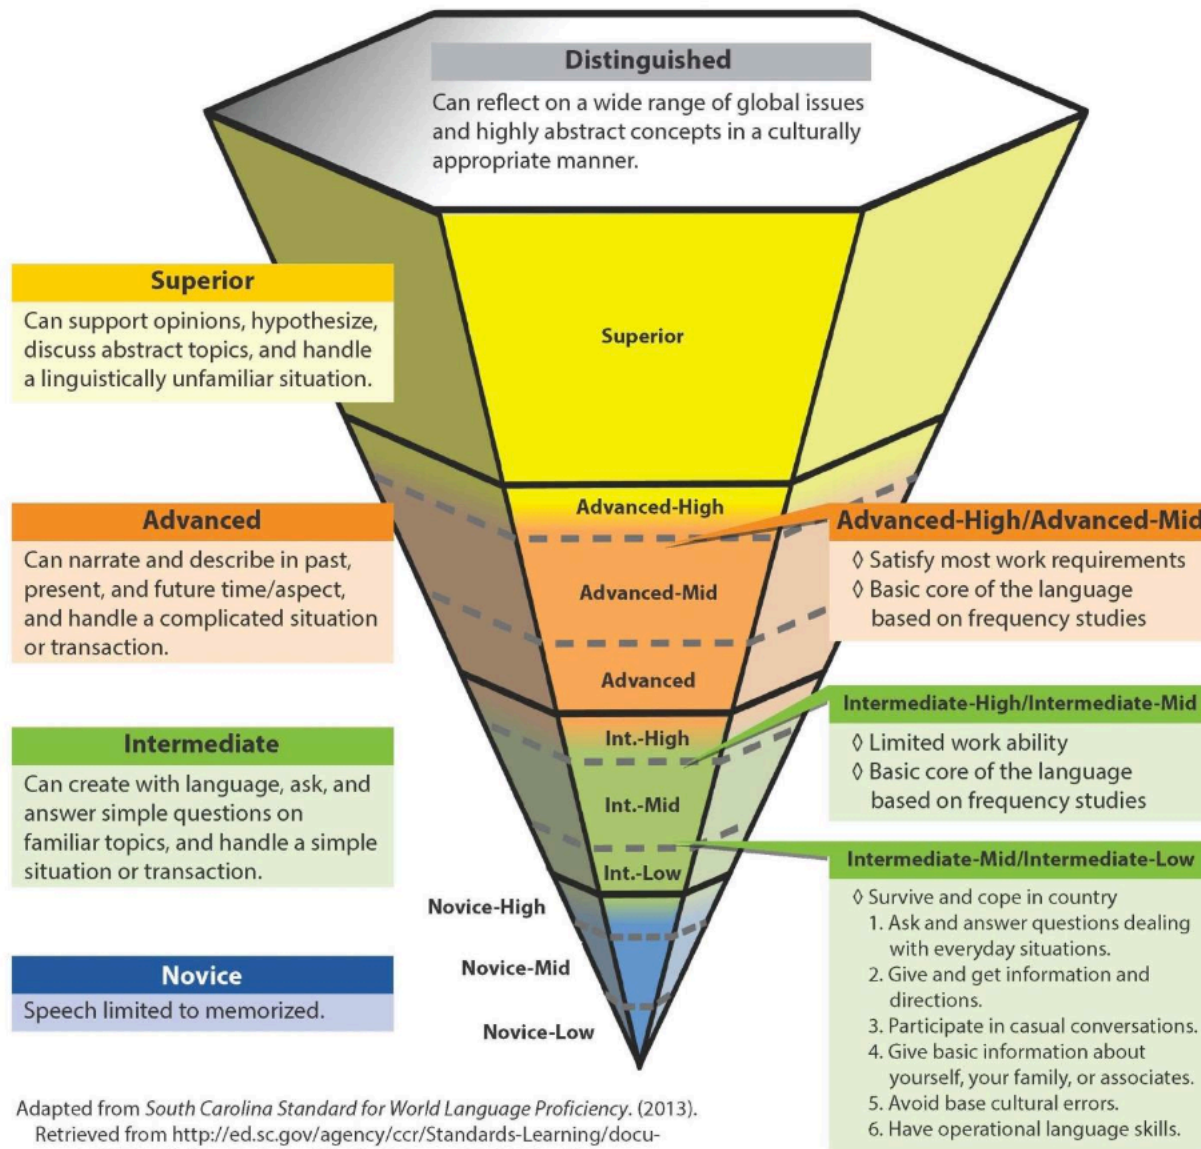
Distinguished
Can reflect on a wide range of global issues and highly abstract concepts in a culturally appropriate manner.

Superior
Can support opinions, hypothesize, discuss abstract topics, and handle a linguistically unfamiliar situation.

Superior

Advanced-High

Advanced
Can narrate and describe in past, present, and future time/aspect, and handle a complicated situation or transaction.

Advanced-High/Advanced-Mid
◊ Satisfy most work requirements
◊ Basic core of the language based on frequency studies

Advanced-Mid

Advanced

Intermediate-High/Intermediate-Mid
◊ Limited work ability
◊ Basic core of the language based on frequency studies

Intermediate
Can create with language, ask, and answer simple questions on familiar topics, and handle a simple situation or transaction.

Int.-High

Int.-Mid

Int.-Low

Intermediate-Mid/Intermediate-Low
◊ Survive and cope in country
1. Ask and answer questions dealing with everyday situations.
2. Give and get information and directions.
3. Participate in casual conversations.
4. Give basic information about yourself, your family, or associates.
5. Avoid base cultural errors.
6. Have operational language skills.

Novice-High

Novice-Mid

Novice-Low

Novice
Speech limited to memorized.

Adapted from South Carolina Standard for World Language Proficiency. (2013). Retrieved from http://ed.sc.gov/agency/ccr/Standards-Learning/docu-